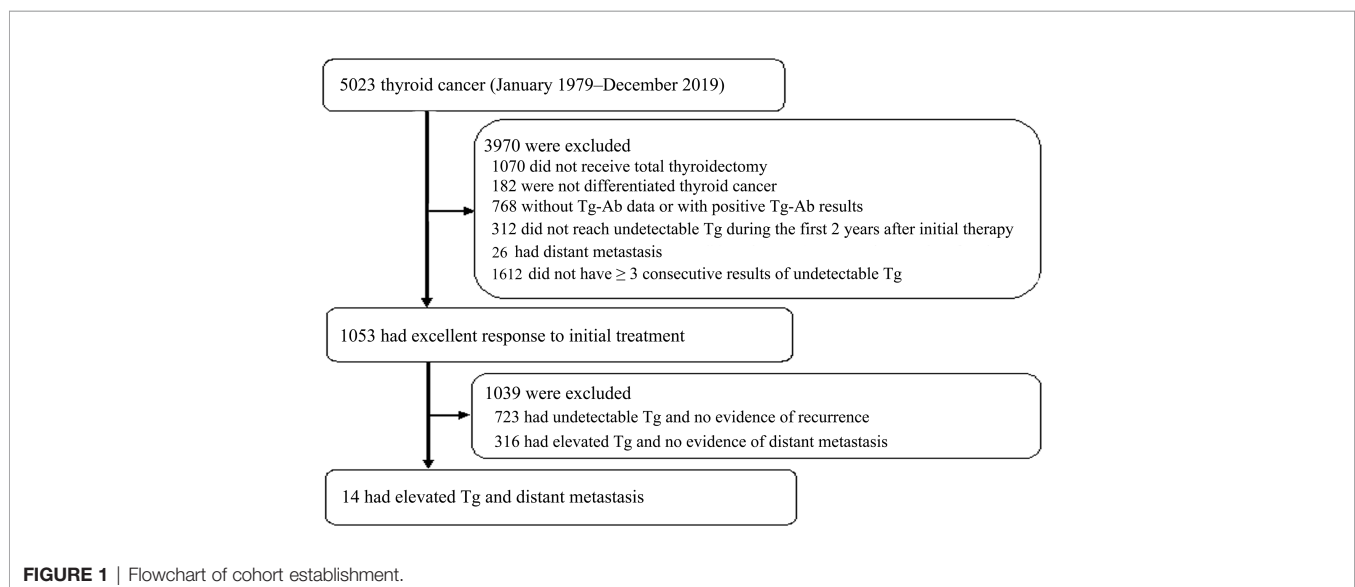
5023 thyroid cancer (January 1979–December 2019)

3970 were excluded
1070 did not receive total thyroidectomy
182 were not differentiated thyroid cancer
768 without Tg-Ab data or with positive Tg-Ab results
312 did not reach undetectable Tg during the first 2 years after initial therapy
26 had distant metastasis
1612 did not have $\geq$ 3 consecutive results of undetectable Tg

1053 had excellent response to initial treatment

1039 were excluded
723 had undetectable Tg and no evidence of recurrence
316 had elevated Tg and no evidence of distant metastasis

14 had elevated Tg and distant metastasis

FIGURE 1 | Flowchart of cohort establishment.